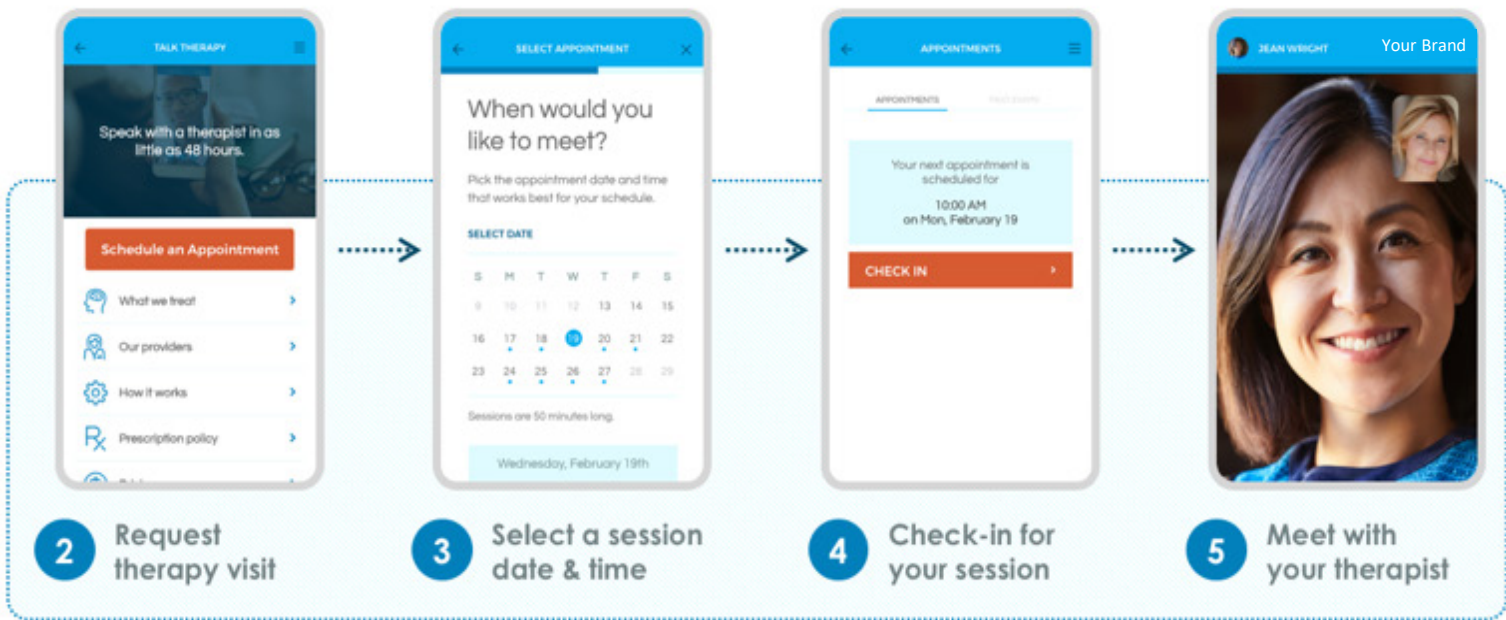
TALK THERAPY

Speak with a therapist in as little as 48 hours.

Schedule an Appointment

What we treat

Our providers

How it works

Prescription policy

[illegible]

SELECT APPOINTMENT

When would you like to meet?

Pick the appointment date and time that works best for your schedule.

SELECT DATE

| S | M | T | W | T | F | S |
|---|---|---|---|---|---|---|
| 9 | 10 | 11 | 12 | 13 | 14 | 15 |
| 16 | 17 | 18 | 19 | 20 | 21 | 22 |
| 23 | 24 | 25 | 26 | 27 | 28 | 29 |

Sessions are 50 minutes long.

Wednesday, February 19th

APPOINTMENTS

APPOINTMENTS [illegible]

Your next appointment is scheduled for

10:00 AM on Mon, February 19

CHECK IN

JEAN WRIGHT Your Brand

2 Request therapy visit

3 Select a session date & time

4 Check-in for your session

5 Meet with your therapist